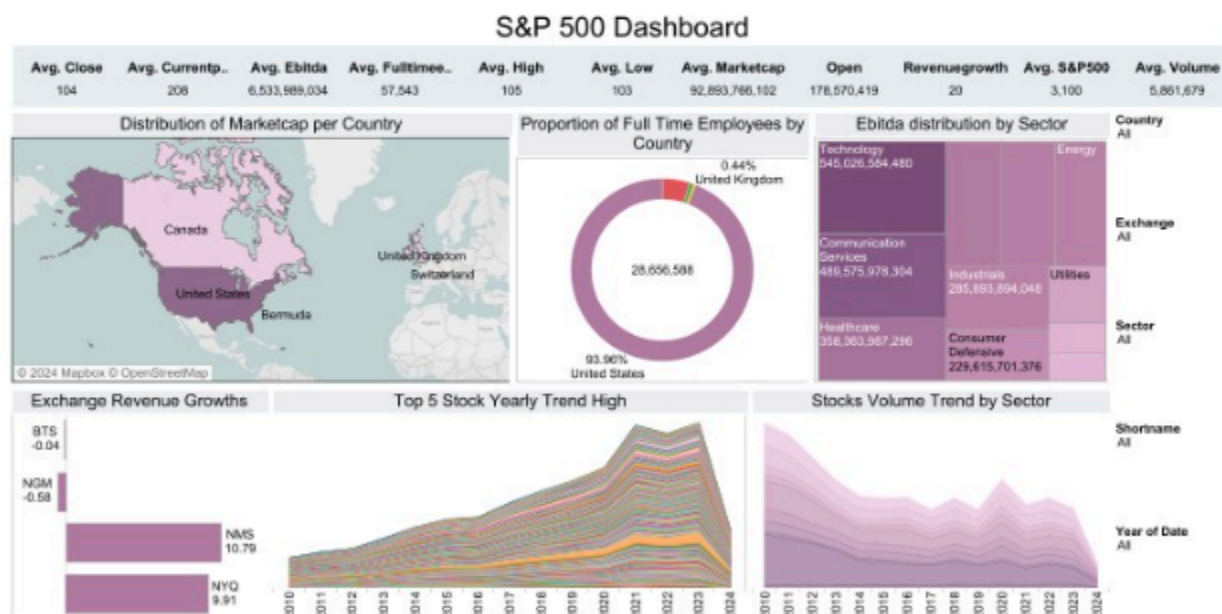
S&P 500 Dashboard

| Avg. Close | Avg. Currentp.. | Avg. Ebitda | Avg. Fulltimee.. | Avg. High | Avg. Low | Avg. Marketcap | Open | Revenuegrowth | Avg. S&P500 | Avg. Volume |
|---|---|---|---|---|---|---|---|---|---|---|
| 104 | 208 | 6,533,989,034 | 57,543 | 105 | 103 | 92,893,766,102 | 178,570,419 | 20 | 3,100 | 5,861,679 |

Distribution of Marketcap per Country

Canada
United States
Bermuda
United Kingdom
Switzerland
© 2024 Mapbox © OpenStreetMap

Proportion of Full Time Employees by Country

0.44%
United Kingdom
28,656,588
93.96%
United States

Ebitda distribution by Sector

Technology
545,026,584,480
Energy
Communication Services
489,575,978,304
Industrials
285,893,894,048
Utilities
Healthcare
356,363,987,296
Consumer Defensive
229,615,701,376

Country
All

Exchange
All

Sector
All

Exchange Revenue Growths

BTS
-0.04
NGM
-0.58
NMS
10.79
NYQ
9.91

Top 5 Stock Yearly Trend High

2010 2011 2012 2013 2014 2015 2016 2017 2018 2019 2020 2021 2022 2023 2024

Stocks Volume Trend by Sector

2010 2011 2012 2013 2014 2015 2016 2017 2018 2019 2020 2021 2022 2023 2024

Shortname
All

Year of Date
All